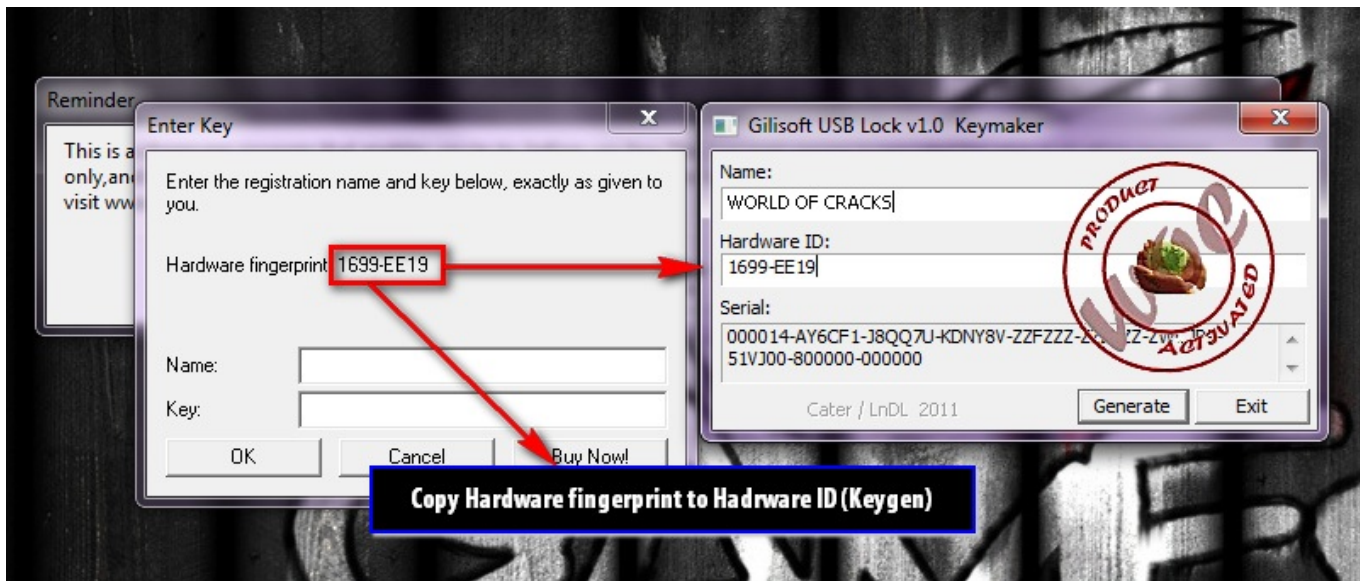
Reminder

This is a only,an visit ww

Enter Key

Enter the registration name and key below, exactly as given to you.

Hardware fingerprint 1699-EE19

Name:

Key:

OK

Cancel

Buy Now!

Gilisoft USB Lock v1.0 Keymaker

Name:

WORLD OF CRACKS

Hardware ID:

1699-EE19

Serial:

000014-AY6CF1-J8QQ7U-KDNY8V-ZZFZZZ-Z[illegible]ZZ-Z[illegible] 51VJ00-800000-000000

Cater / LnDL 2011

Generate

Exit

PRODUCT ACTIVATED

WOC

Copy Hardware fingerprint to Hadrware ID (Keygen)